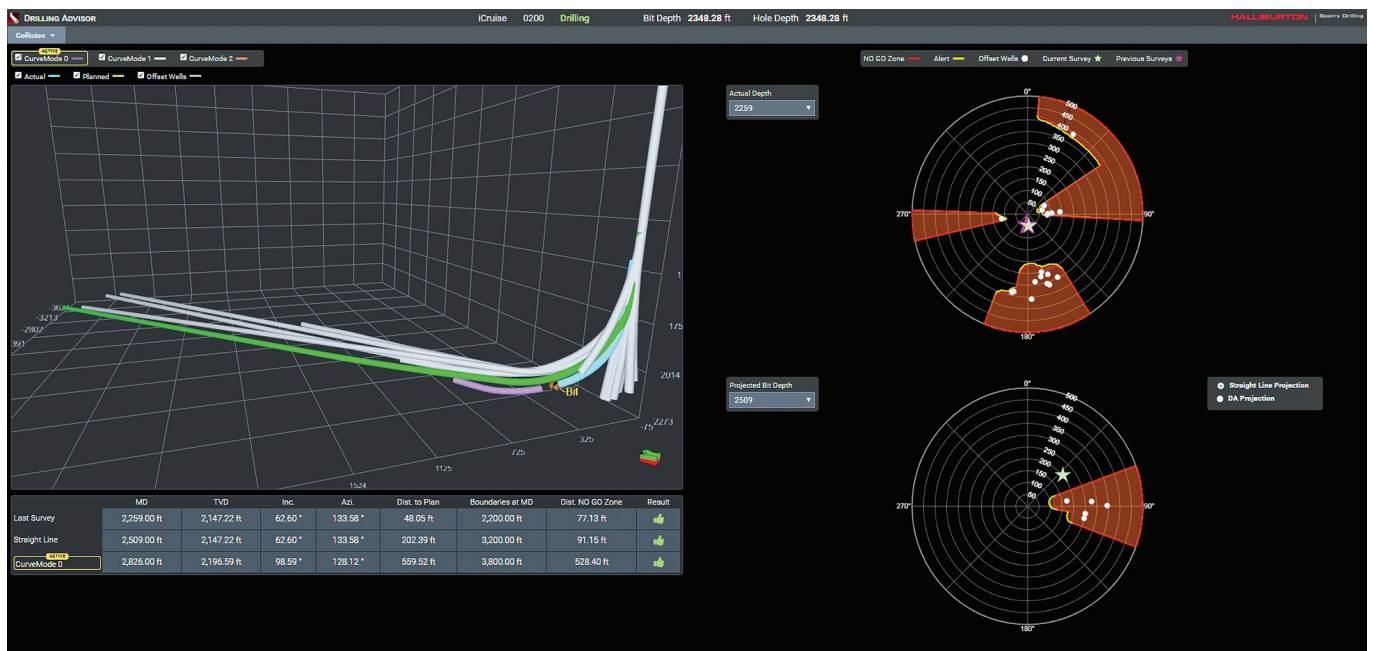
DRILLING ADVISOR iCruise 0200 Drilling Bit Depth 2348.28 ft Hole Depth 2348.28 ft HALLIBURTON | Sperry Drilling

Collision

ACTIVE
CurveMode 0 CurveMode 1 CurveMode 2
Actual Planned Offset Wells

-3213
-2803
391
Bit
1
175
2014
-2273
-75
325
725
1125
1524

| | MD | TVD | Inc. | Azi. | Dist. to Plan | Boundaries at MD | Dist. NO GO Zone | Result |
|---|---|---|---|---|---|---|---|---|
| Last Survey | 2,259.00 ft | 2,147.22 ft | 62.60 ° | 133.58 ° | 48.05 ft | 2,200.00 ft | 77.13 ft | |
| Straight Line | 2,509.00 ft | 2,147.22 ft | 62.60 ° | 133.58 ° | 202.39 ft | 3,200.00 ft | 91.15 ft | |
| ACTIVE CurveMode 0 | 2,826.00 ft | 2,196.59 ft | 98.59 ° | 128.12 ° | 559.52 ft | 3,800.00 ft | 528.40 ft | |

NO GO Zone Alert Offset Wells Current Survey Previous Surveys

Actual Depth
2259

0°
500
450
400
350
300
250
200
150
100
50
270°
90°
180°

Projected Bit Depth
2509

0°
500
450
400
350
300
250
200
150
100
50
270°
90°
180°

Straight Line Projection
DA Projection